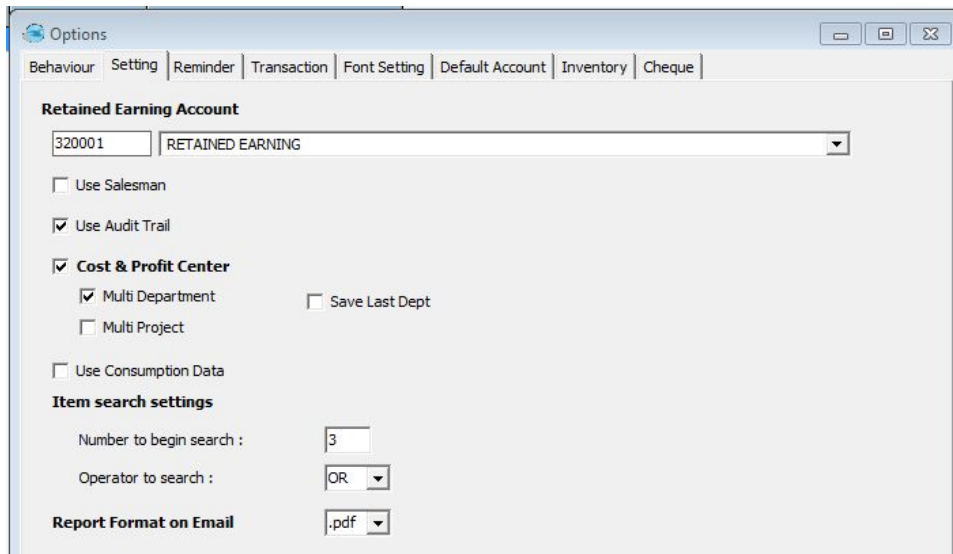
Options

Behaviour | Setting | Reminder | Transaction | Font Setting | Default Account | Inventory | Cheque

Retained Earning Account

320001 RETAINED EARNING

Use Salesman

Use Audit Trail

Cost & Profit Center

Multi Department

Save Last Dept

Multi Project

Use Consumption Data

Item search settings

Number to begin search : 3

Operator to search : OR

Report Format on Email .pdf